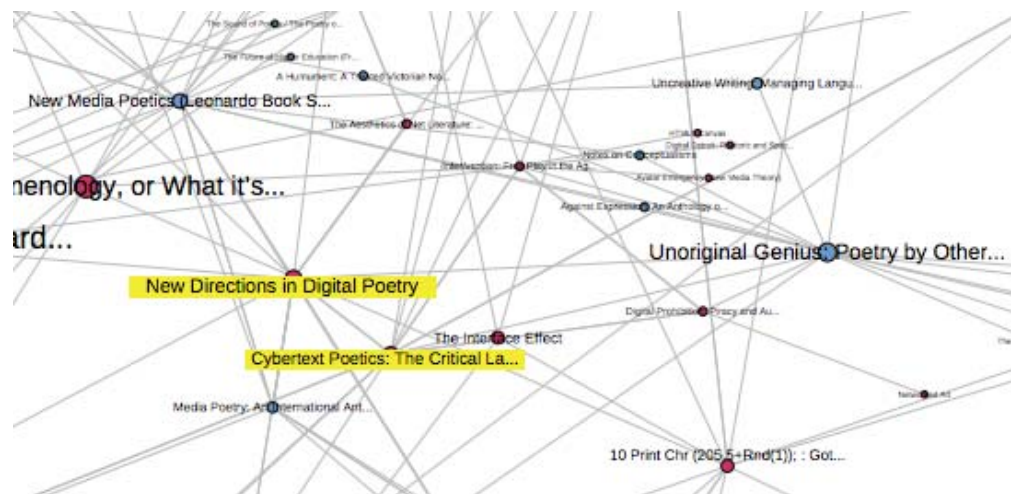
The Sound of Poetry / The Poetry o...

The Future of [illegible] Education (F...

A Humument: A Treated Victorian No...

New Media Poetics (Leonardo Book S...

Uncreative Writing: Managing Langu...

The Aesthetics of Net Literature...

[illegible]

Digital Subjek: Rhetoric and Spat...

Intermedium: From Playing the A...

Notes on Conceptualisms

Avatar Emergence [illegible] New Media Theory)

nenology, or What it's...

Against Expression: An Anthology o...

ard...

Unoriginal Genius: Poetry by Other...

New Directions in Digital Poetry

Digital Prohibition: Piracy and Au...

The Interface Effect

Cybertext Poetics: The Critical La...

Media Poetry: An International Art...

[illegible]

10 Print Chr (205.5+Rnd(1)); : Got...